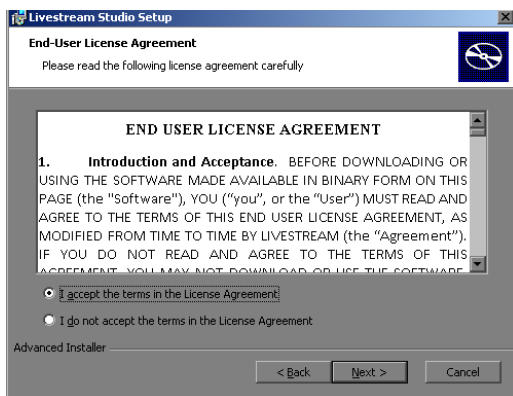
Livestream Studio Setup

End-User License Agreement

Please read the following license agreement carefully

END USER LICENSE AGREEMENT

1. Introduction and Acceptance. BEFORE DOWNLOADING OR USING THE SOFTWARE MADE AVAILABLE IN BINARY FORM ON THIS PAGE (the "Software"), YOU ("you", or the "User") MUST READ AND AGREE TO THE TERMS OF THIS END USER LICENSE AGREEMENT, AS MODIFIED FROM TIME TO TIME BY LIVESTREAM (the "Agreement"). IF YOU DO NOT READ AND AGREE TO THE TERMS OF THIS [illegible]

I accept the terms in the License Agreement

I do not accept the terms in the License Agreement

Advanced Installer

< Back

Next >

Cancel